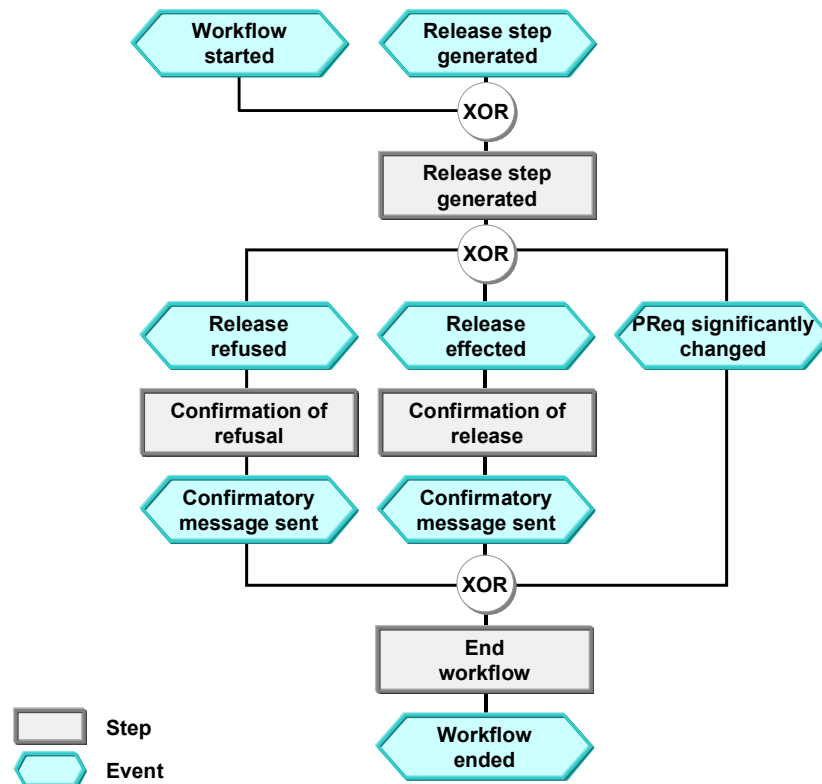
Workflow started

Release step generated

XOR

Release step generated

XOR

Release refused

Release effected

PReq significantly changed

Confirmation of refusal

Confirmation of release

Confirmatory message sent

Confirmatory message sent

XOR

End workflow

Workflow ended

Step

Event